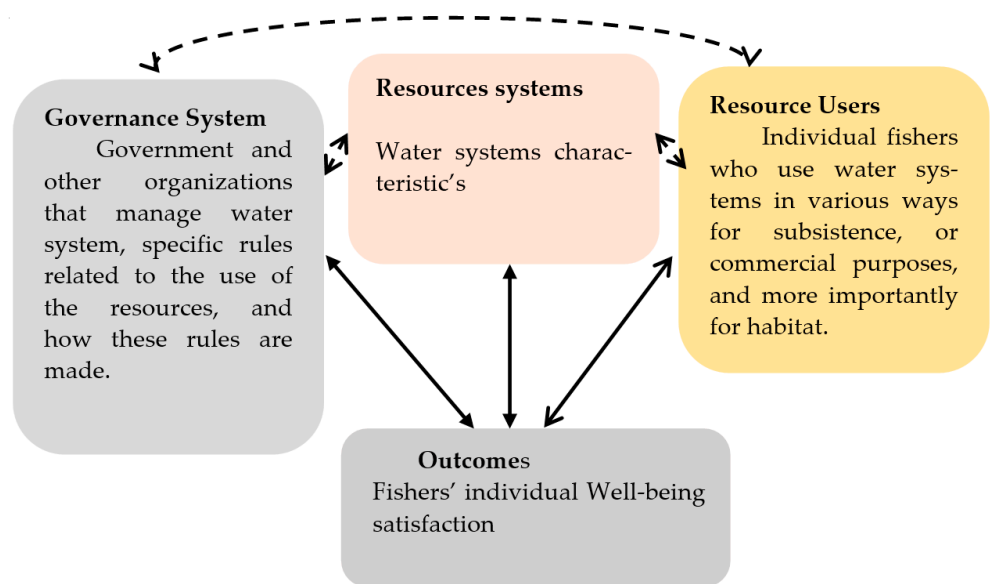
Governance System
Government and other organizations that manage water system, specific rules related to the use of the resources, and how these rules are made.

Resources systems
Water systems characteristic's

Resource Users
Individual fishers who use water systems in various ways for subsistence, or commercial purposes, and more importantly for habitat.

Outcomes
Fishers' individual Well-being satisfaction